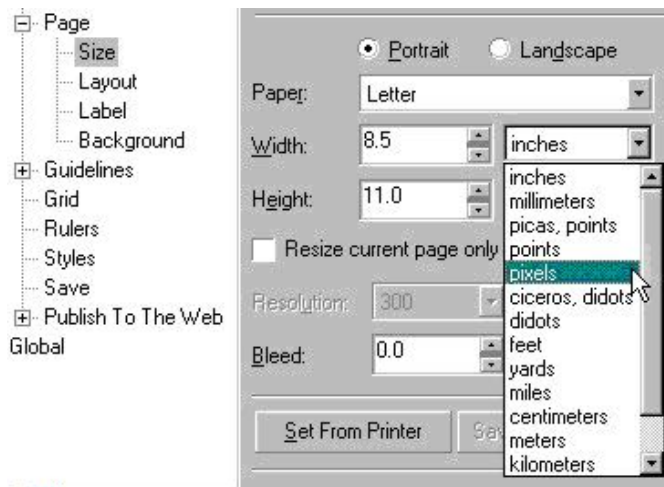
Page
Size
Layout
Label
Background
Guidelines
Grid
Rulers
Styles
Save
Publish To The Web
Global

Portrait
Landscape
Paper:
Letter
Width:
8.5
inches
Height:
11.0
Resize current page only
Resolution:
300
Bleed:
0.0
Set From Printer
Sa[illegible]

inches
millimeters
picas, points
points
pixels
ciceros, didots
didots
feet
yards
miles
centimeters
meters
kilometers